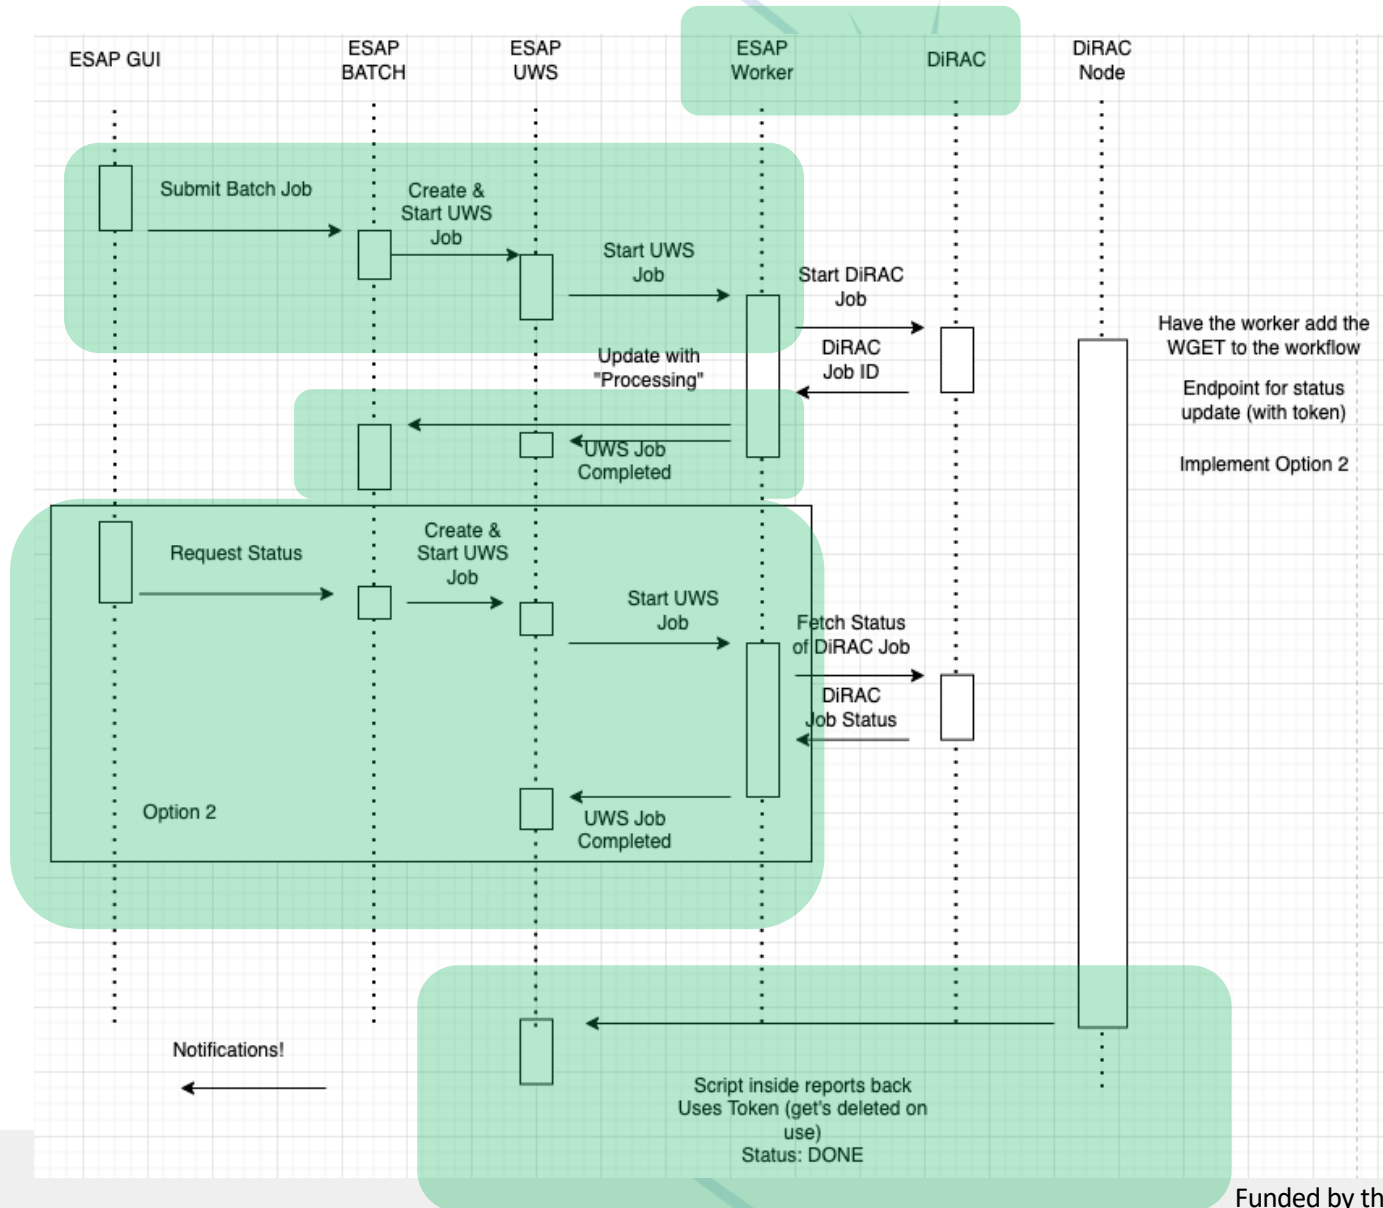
ESAP GUI

ESAP BATCH

ESAP UWS

ESAP Worker

DiRAC

DiRAC Node

Submit Batch Job

Create & Start UWS Job

Start UWS Job

Start DiRAC Job

DiRAC Job ID

Have the worker add the WGET to the workflow

Endpoint for status update (with token)

Implement Option 2

Update with "Processing"

UWS Job Completed

Request Status

Create & Start UWS Job

Start UWS Job

Fetch Status of DiRAC Job

DiRAC Job Status

Option 2

UWS Job Completed

Notifications!

Script inside reports back Uses Token (get's deleted on use) Status: DONE

Funded by th